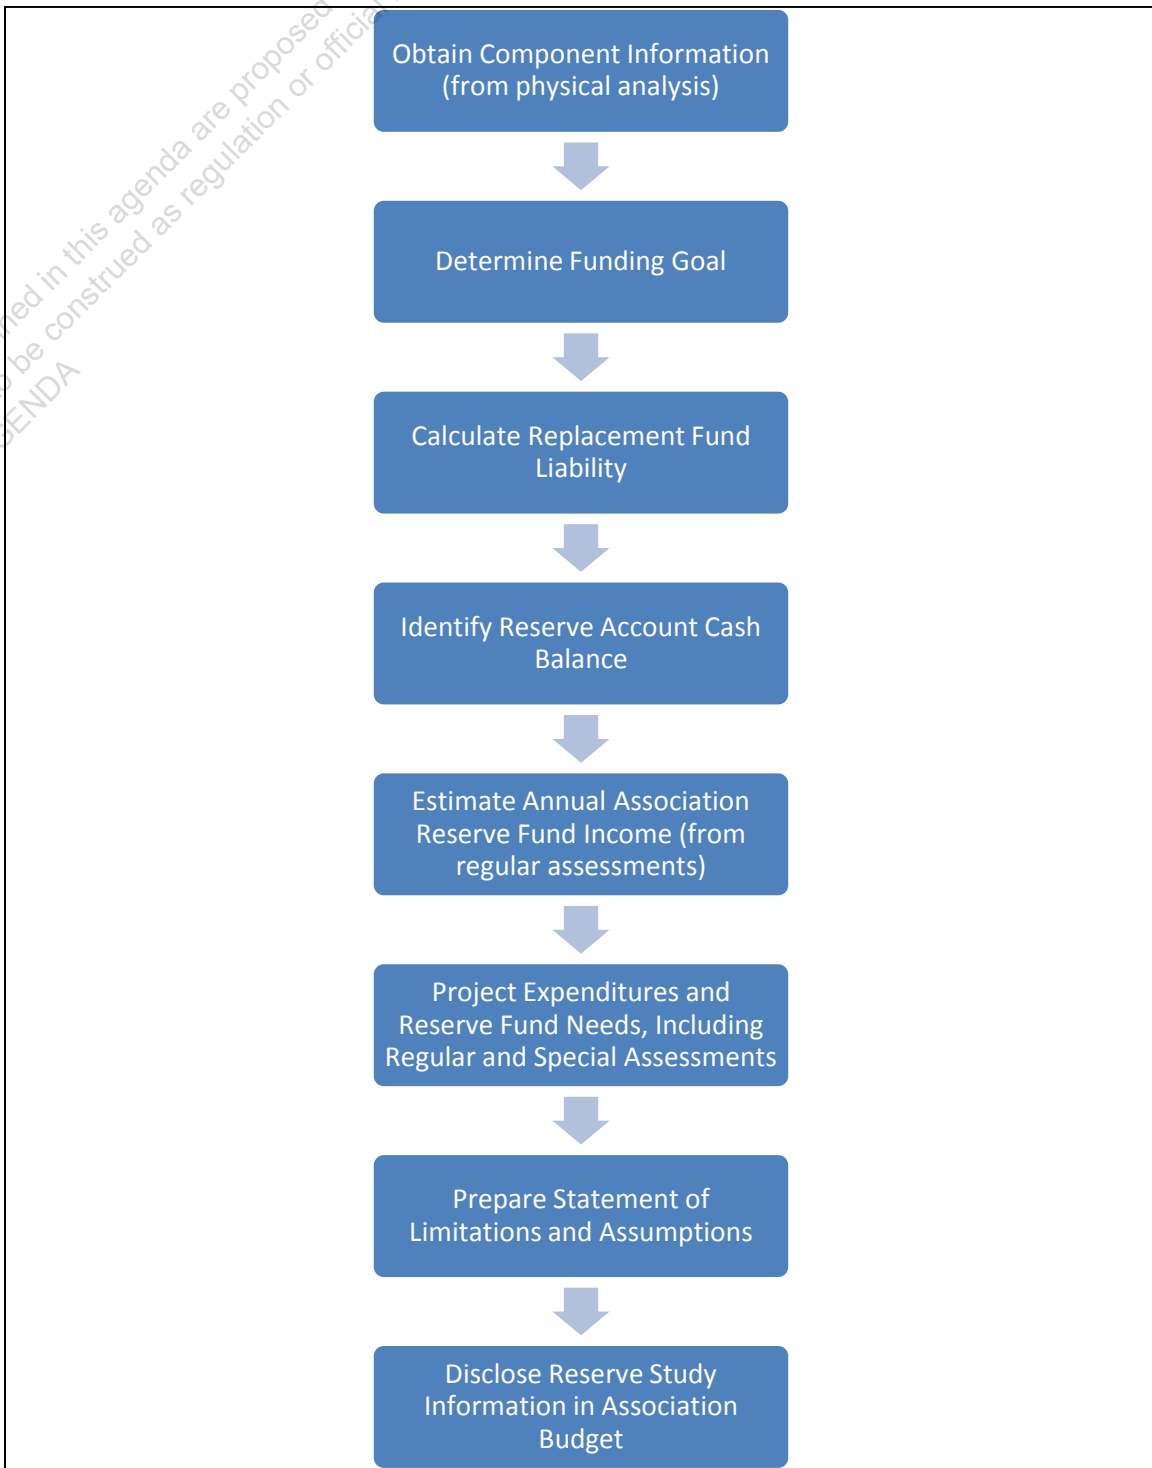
ned in this agenda are proposed
be construed as regulation or officia
ENDA

Obtain Component Information (from physical analysis)

Determine Funding Goal

Calculate Replacement Fund Liability

Identify Reserve Account Cash Balance

Estimate Annual Association Reserve Fund Income (from regular assessments)

Project Expenditures and Reserve Fund Needs, Including Regular and Special Assessments

Prepare Statement of Limitations and Assumptions

Disclose Reserve Study Information in Association Budget